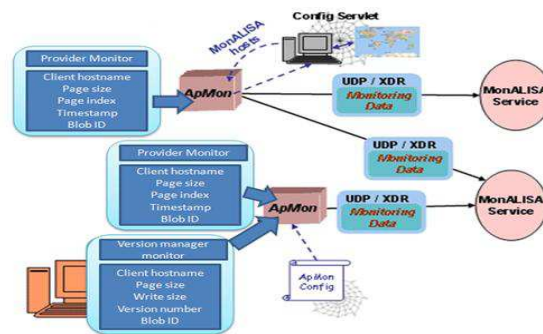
Config Servlet

MonALISA hosts

Provider Monitor

Client hostname
Page size
Page index
Timestamp
Blob ID

ApMon

UDP / XDR
Monitoring Data

MonALISA Service

UDP / XDR
Monitoring Data

Provider Monitor

Client hostname
Page size
Page index
Timestamp
Blob ID

ApMon

UDP / XDR
Monitoring Data

MonALISA Service

Version manager monitor

Client hostname
Page size
Write size
Version number
Blob ID

ApMon Config